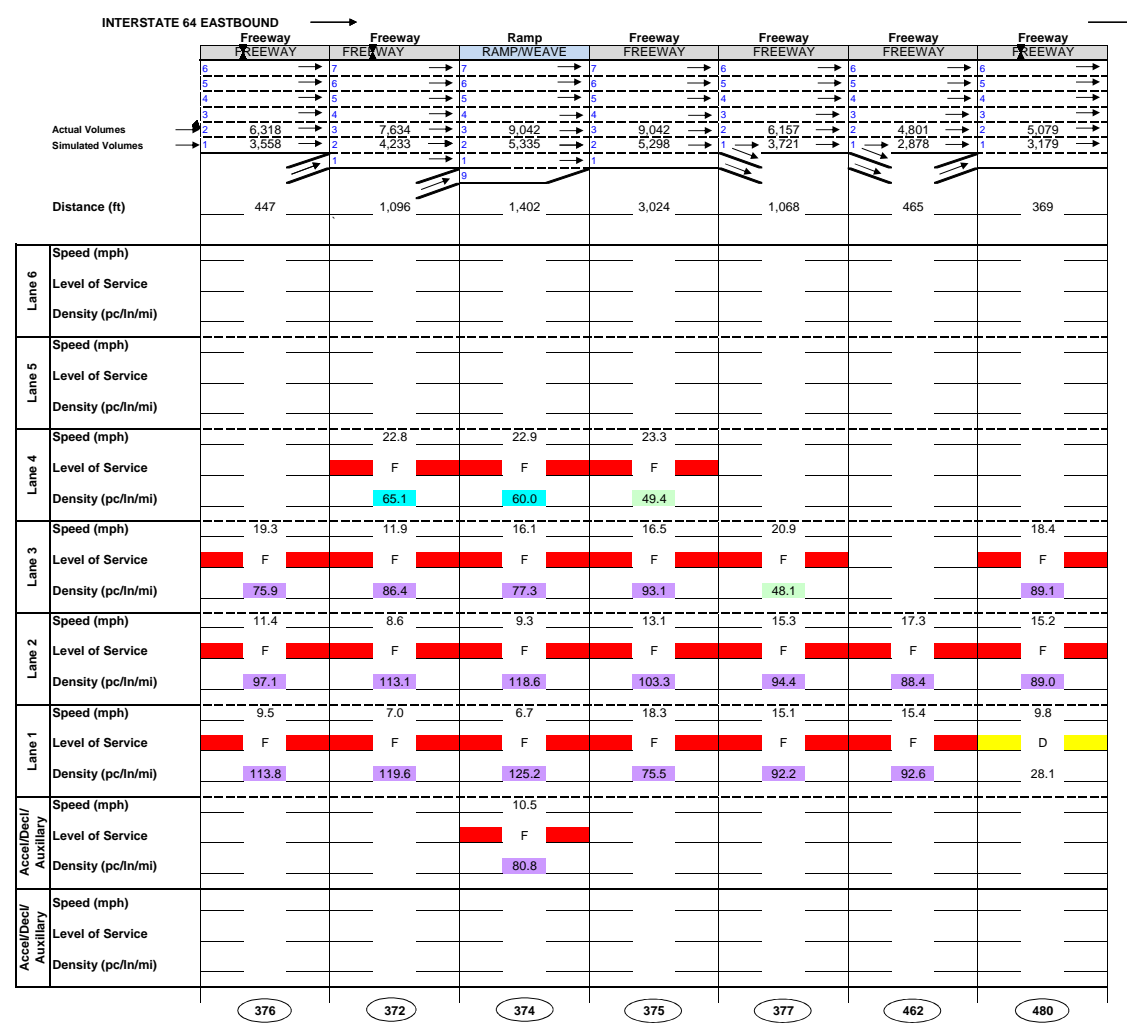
INTERSTATE 64 EASTBOUND

| | Freeway FREEWAY | Freeway FREEWAY | Ramp RAMP/WEAVE | Freeway FREEWAY | Freeway FREEWAY | Freeway FREEWAY | Freeway FREEWAY |
|---|---|---|---|---|---|---|---|
| Lanes | 6 5 4 3 2 1 | 7 6 5 4 3 2 1 | 7 6 5 4 3 2 1 9 | 7 6 5 4 3 2 1 | 6 5 4 3 2 1 | 6 5 4 3 2 1 | 6 5 4 3 2 1 |
| Actual Volumes | 6,318 | 7,634 | 9,042 | 9,042 | 6,157 | 4,801 | 5,079 |
| Simulated Volumes | 3,558 | 4,233 | 5,335 | 5,298 | 3,721 | 2,878 | 3,179 |
| Distance (ft) | 447 | 1,096 | 1,402 | 3,024 | 1,068 | 465 | 369 |
| **Lane 6** Speed (mph) | | | | | | | |
| Level of Service | | | | | | | |
| Density (pc/ln/mi) | | | | | | | |
| **Lane 5** Speed (mph) | | | | | | | |
| Level of Service | | | | | | | |
| Density (pc/ln/mi) | | | | | | | |
| **Lane 4** Speed (mph) | | 22.8 | 22.9 | 23.3 | | | |
| Level of Service | | F | F | F | | | |
| Density (pc/ln/mi) | | 65.1 | 60.0 | 49.4 | | | |
| **Lane 3** Speed (mph) | 19.3 | 11.9 | 16.1 | 16.5 | 20.9 | | 18.4 |
| Level of Service | F | F | F | F | F | | F |
| Density (pc/ln/mi) | 75.9 | 86.4 | 77.3 | 93.1 | 48.1 | | 89.1 |
| **Lane 2** Speed (mph) | 11.4 | 8.6 | 9.3 | 13.1 | 15.3 | 17.3 | 15.2 |
| Level of Service | F | F | F | F | F | F | F |
| Density (pc/ln/mi) | 97.1 | 113.1 | 118.6 | 103.3 | 94.4 | 88.4 | 89.0 |
| **Lane 1** Speed (mph) | 9.5 | 7.0 | 6.7 | 18.3 | 15.1 | 15.4 | 9.8 |
| Level of Service | F | F | F | F | F | F | D |
| Density (pc/ln/mi) | 113.8 | 119.6 | 125.2 | 75.5 | 92.2 | 92.6 | 28.1 |
| **Accel/Decl/ Auxiliary** Speed (mph) | | | 10.5 | | | | |
| Level of Service | | | F | | | | |
| Density (pc/ln/mi) | | | 80.8 | | | | |
| **Accel/Decl/ Auxiliary** Speed (mph) | | | | | | | |
| Level of Service | | | | | | | |
| Density (pc/ln/mi) | | | | | | | |
| | 376 | 372 | 374 | 375 | 377 | 462 | 480 |